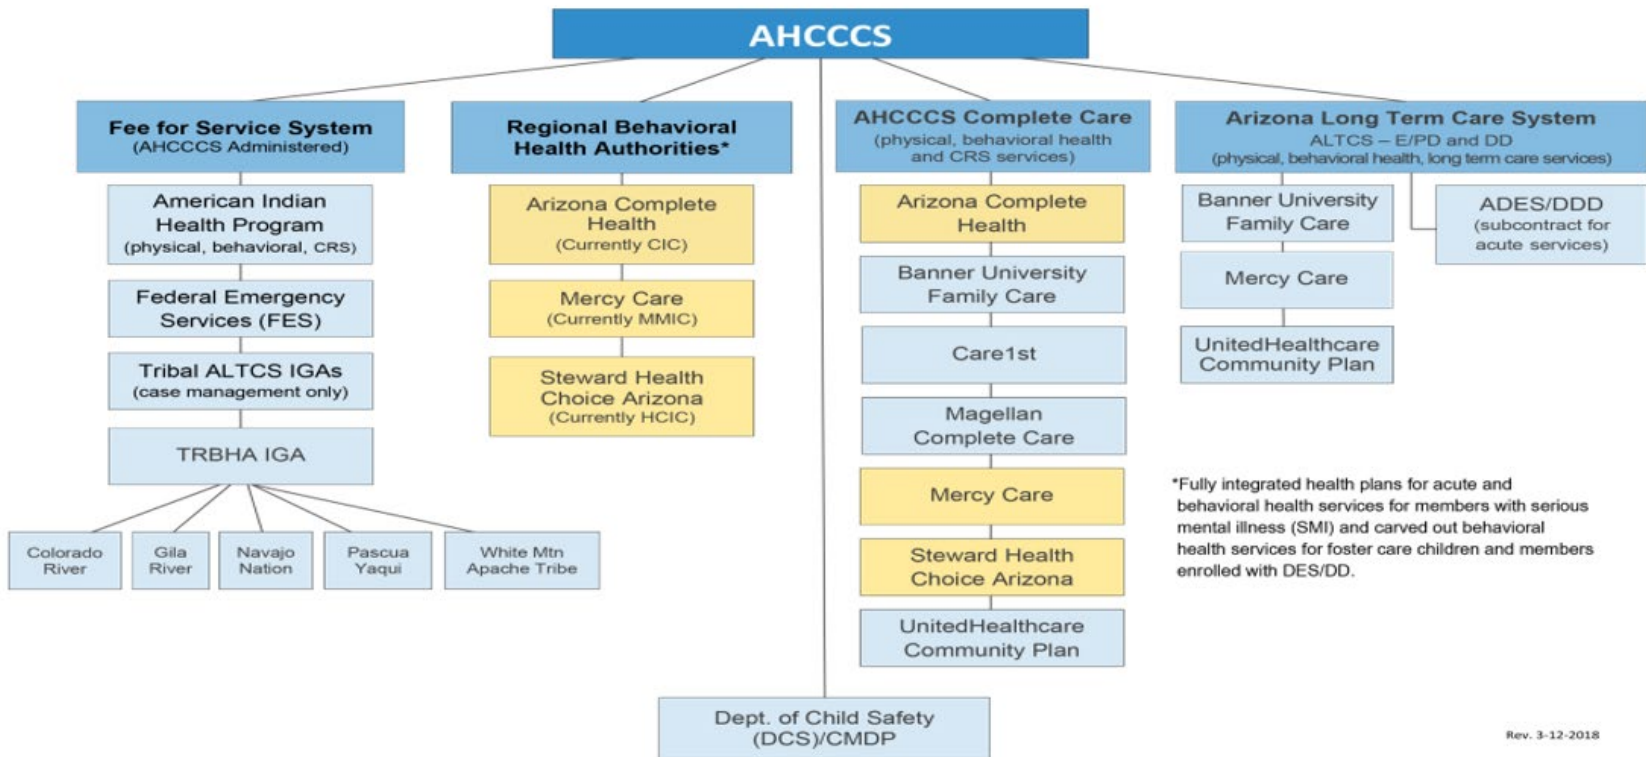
AHCCCS

Fee for Service System
(AHCCCS Administered)

American Indian Health Program
(physical, behavioral, CRS)

Federal Emergency Services (FES)

Tribal ALTCS IGAs
(case management only)

TRBHA IGA

Colorado River

Gila River

Navajo Nation

Pascua Yaqui

White Mtn Apache Tribe

Regional Behavioral Health Authorities*

Arizona Complete Health
(Currently CIC)

Mercy Care
(Currently MMIC)

Steward Health Choice Arizona
(Currently HCIC)

AHCCCS Complete Care
(physical, behavioral health and CRS services)

Arizona Complete Health

Banner University Family Care

Care1st

Magellan Complete Care

Mercy Care

Steward Health Choice Arizona

UnitedHealthcare Community Plan

Arizona Long Term Care System
ALTCS – E/PD and DD
(physical, behavioral health, long term care services)

Banner University Family Care

ADES/DDD
(subcontract for acute services)

Mercy Care

UnitedHealthcare Community Plan

*Fully integrated health plans for acute and behavioral health services for members with serious mental illness (SMI) and carved out behavioral health services for foster care children and members enrolled with DES/DD.

Dept. of Child Safety
(DCS)/CMDP

Rev. 3-12-2018